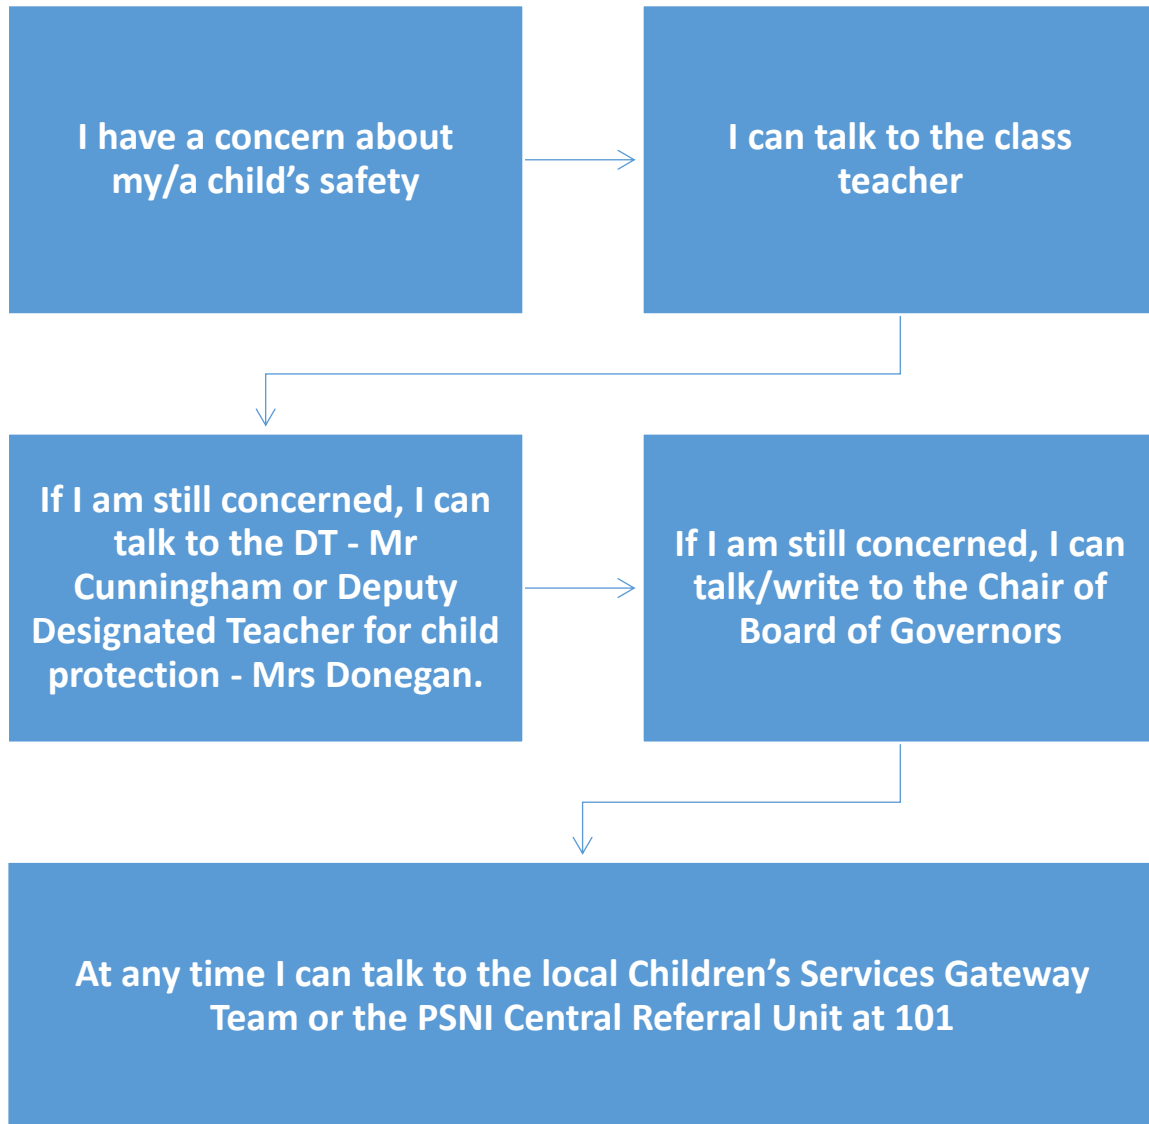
I have a concern about my/a child’s safety

I can talk to the class teacher

If I am still concerned, I can talk to the DT - Mr Cunningham or Deputy Designated Teacher for child protection - Mrs Donegan.

If I am still concerned, I can talk/write to the Chair of Board of Governors

At any time I can talk to the local Children’s Services Gateway Team or the PSNI Central Referral Unit at 101